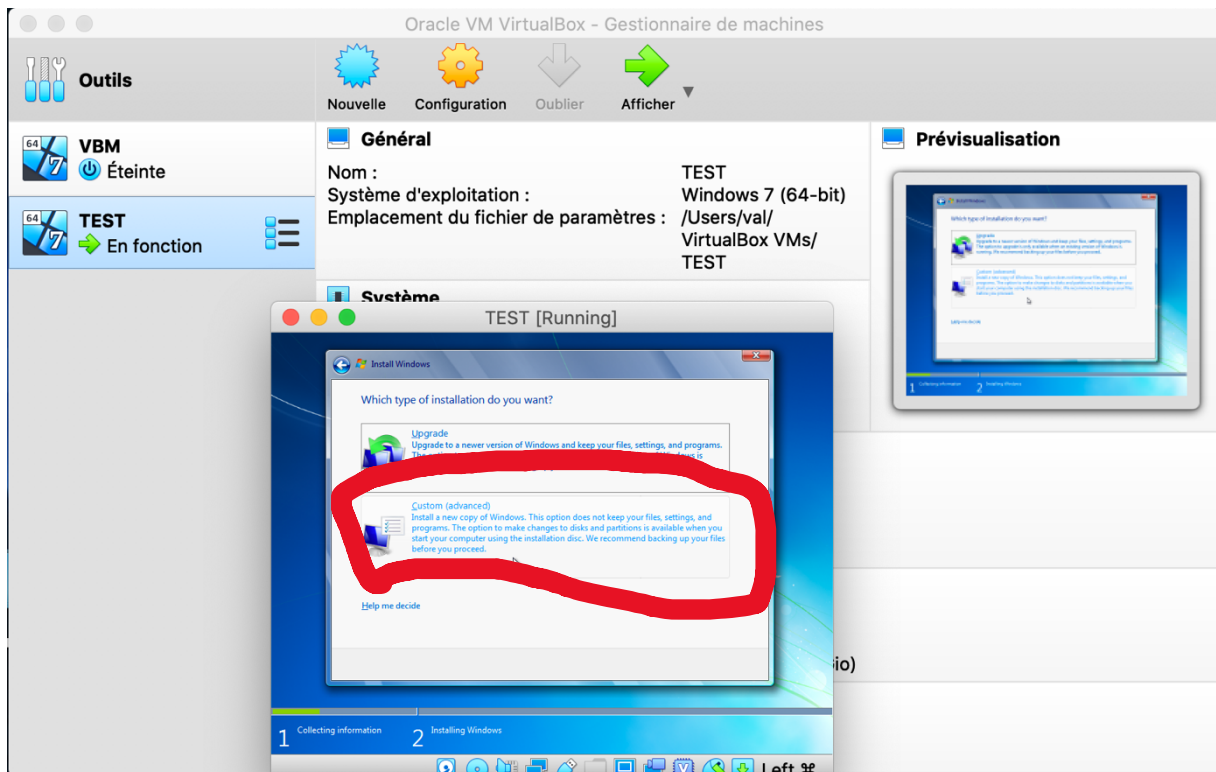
Oracle VM VirtualBox - Gestionnaire de machines

Outils

Nouvelle Configuration Oublier Afficher

VBM
Éteinte

TEST
En fonction

Général

Nom : TEST
Système d'exploitation : Windows 7 (64-bit)
Emplacement du fichier de paramètres : /Users/val/VirtualBox VMs/TEST

Système

Prévisualisation

TEST [Running]

Install Windows

Which type of installation do you want?

Upgrade
Upgrade to a newer version of Windows and keep your files, settings, and programs.
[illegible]

Custom (advanced)
Install a new copy of Windows. This option does not keep your files, settings, and programs. The option to make changes to disks and partitions is available when you start your computer using the installation disc. We recommend backing up your files before you proceed.

Help me decide

1 Collecting information 2 Installing Windows

io)

Left ⌘